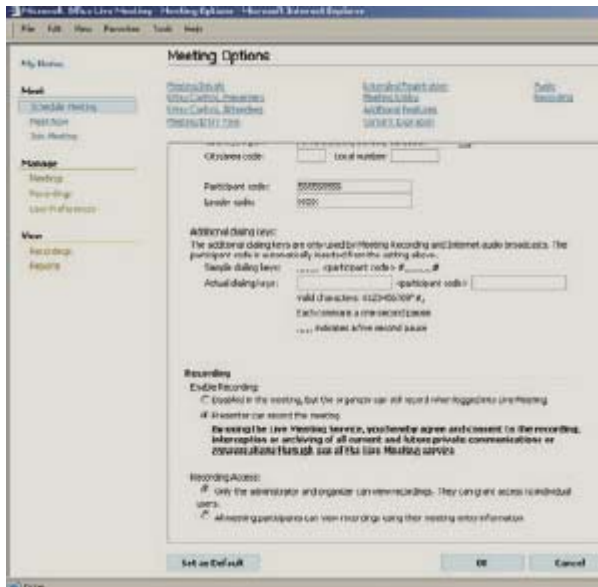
Microsoft Office Live Meeting - Meeting Options - Microsoft Internet Explorer

File Edit View Favorites Tools Help

My Home

Meet
Schedule Meeting
Meet Now
Join Meeting

Manage
Meetings
Recordings
User Preferences

View
Recordings
Reports

Meeting Options

Meeting Details
Entry Control, Presenters
Entry Control, Attendees
Meeting Entry Time

Extended Presentation
Meeting Lobby
Additional Features
Content Expiration

Audio
Recording

City/area code: Local number:

Participant code: 5555555555
Leader code: 0000

Additional dialing keys:
The additional dialing keys are only used by Meeting Recording and Internet audio broadcasts. The participant code is automatically inserted from the setting above.
Sample dialing keys: <participant code> #
Actual dialing keys: <participant code>
Valid characters: 0123456789*#,
Each comma is a one second pause
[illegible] indicates a five second pause

Recording
Enable Recording:
Disabled in the meeting, but the organizer can still record when logged into Live Meeting
Presenter can record the meeting
By using the Live Meeting service, you hereby agree and consent to the recording, interception or archiving of all current and future private communications or communications through use of the Live Meeting service.

Recording Access:
Only the administrator and organizer can view recordings. They can grant access to individual users.
All meeting participants can view recordings using their meeting entry information.

Set as Default
OK
Cancel

Done